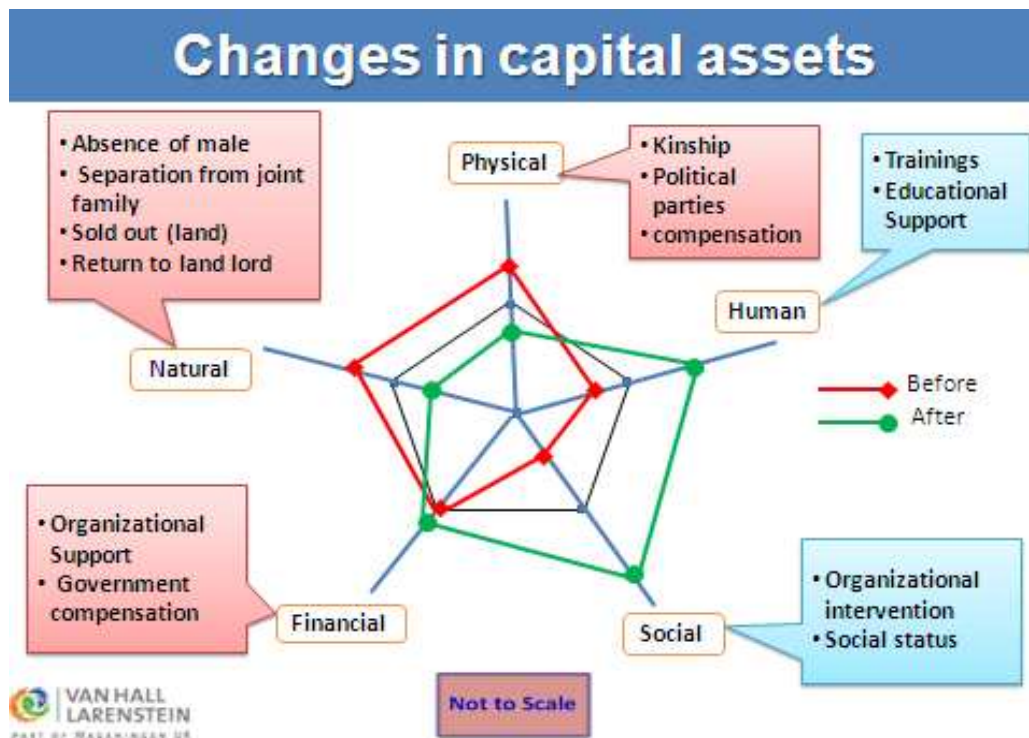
Changes in capital assets

• Absence of male
• Separation from joint family
• Sold out (land)
• Return to land lord

Physical

• Kinship
• Political parties
• compensation

• Trainings
• Educational Support

Human

Natural

Before
After

• Organizational Support
• Government compensation

Financial

• Organizational intervention
• Social status

Social

VAN HALL LARENSTEIN
PART OF WAGENINGEN UR

Not to Scale